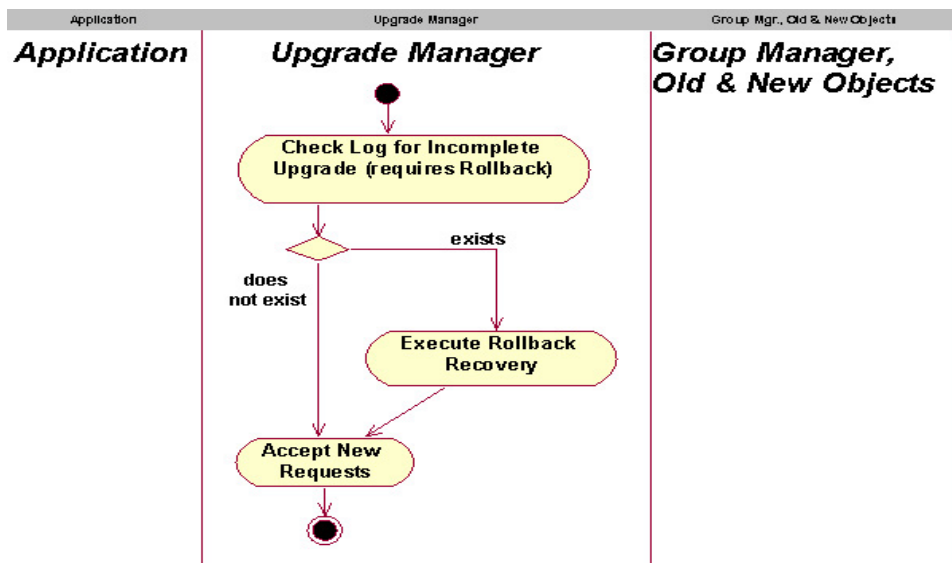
Application

Upgrade Manager

Group Mgr., Old & New Objects

Application

Upgrade Manager

Group Manager, Old & New Objects

Check Log for Incomplete Upgrade (requires Rollback)

exists

does not exist

Execute Rollback Recovery

Accept New Requests